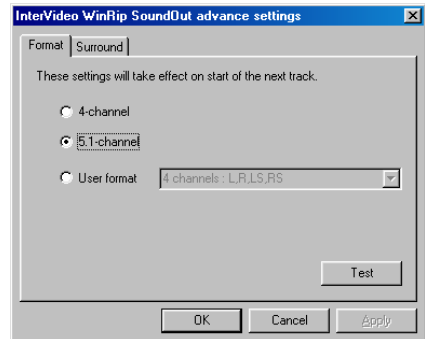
InterVideo WinRip SoundOut advance settings

Format | Surround

These settings will take effect on start of the next track.

4-channel

5.1-channel

User format

4 channels : L,R,LS,RS

Test

OK

Cancel

Apply